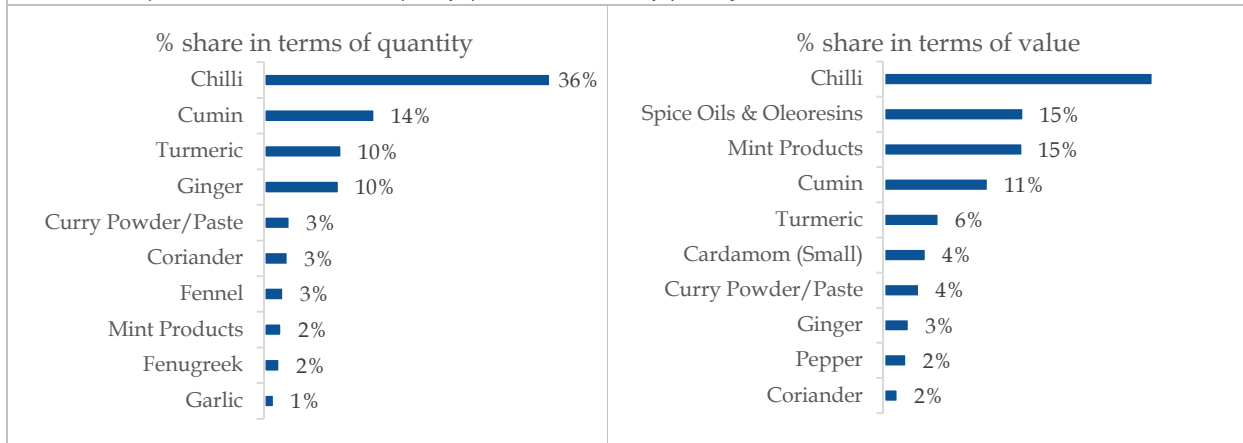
% share in terms of quantity

| Item | % |
|---|---|
| Chilli | 36% |
| Cumin | 14% |
| Turmeric | 10% |
| Ginger | 10% |
| Curry Powder/Paste | 3% |
| Coriander | 3% |
| Fennel | 3% |
| Mint Products | 2% |
| Fenugreek | 2% |
| Garlic | 1% |

% share in terms of value

| Item | % |
|---|---|
| Chilli | |
| Spice Oils & Oleoresins | 15% |
| Mint Products | 15% |
| Cumin | 11% |
| Turmeric | 6% |
| Cardamom (Small) | 4% |
| Curry Powder/Paste | 4% |
| Ginger | 3% |
| Pepper | 2% |
| Coriander | 2% |